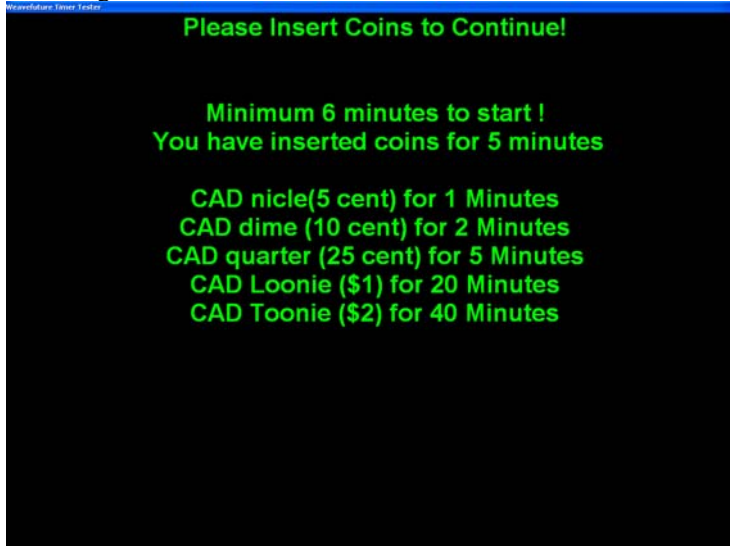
Weavefuture Timer Tester

Please Insert Coins to Continue!

Minimum 6 minutes to start !
You have inserted coins for 5 minutes

CAD nicle(5 cent) for 1 Minutes
CAD dime (10 cent) for 2 Minutes
CAD quarter (25 cent) for 5 Minutes
CAD Loonie ($1) for 20 Minutes
CAD Toonie ($2) for 40 Minutes